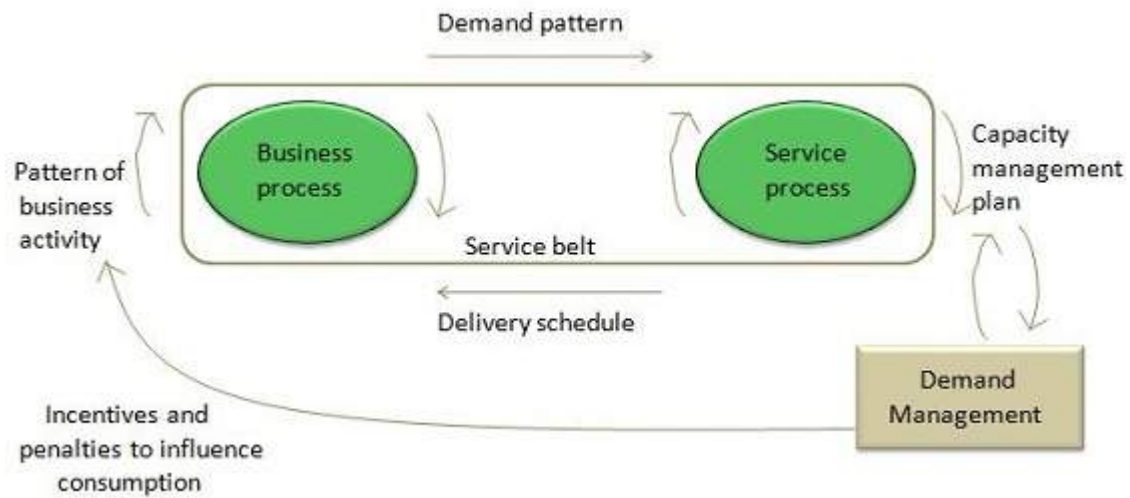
Demand pattern

Pattern of business activity

Business process

Service process

Capacity management plan

Service belt

Delivery schedule

Demand Management

Incentives and penalties to influence consumption